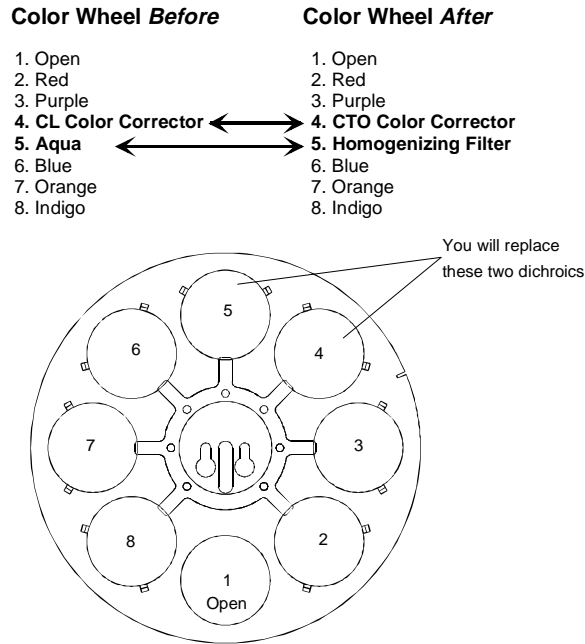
Color Wheel *Before*

1. Open
2. Red
3. Purple
**4. CL Color Corrector**
**5. Aqua**
6. Blue
7. Orange
8. Indigo

Color Wheel *After*

1. Open
2. Red
3. Purple
**4. CTO Color Corrector**
**5. Homogenizing Filter**
6. Blue
7. Orange
8. Indigo

You will replace these two dichroics

5
6
4
7
3
8
2
1
Open